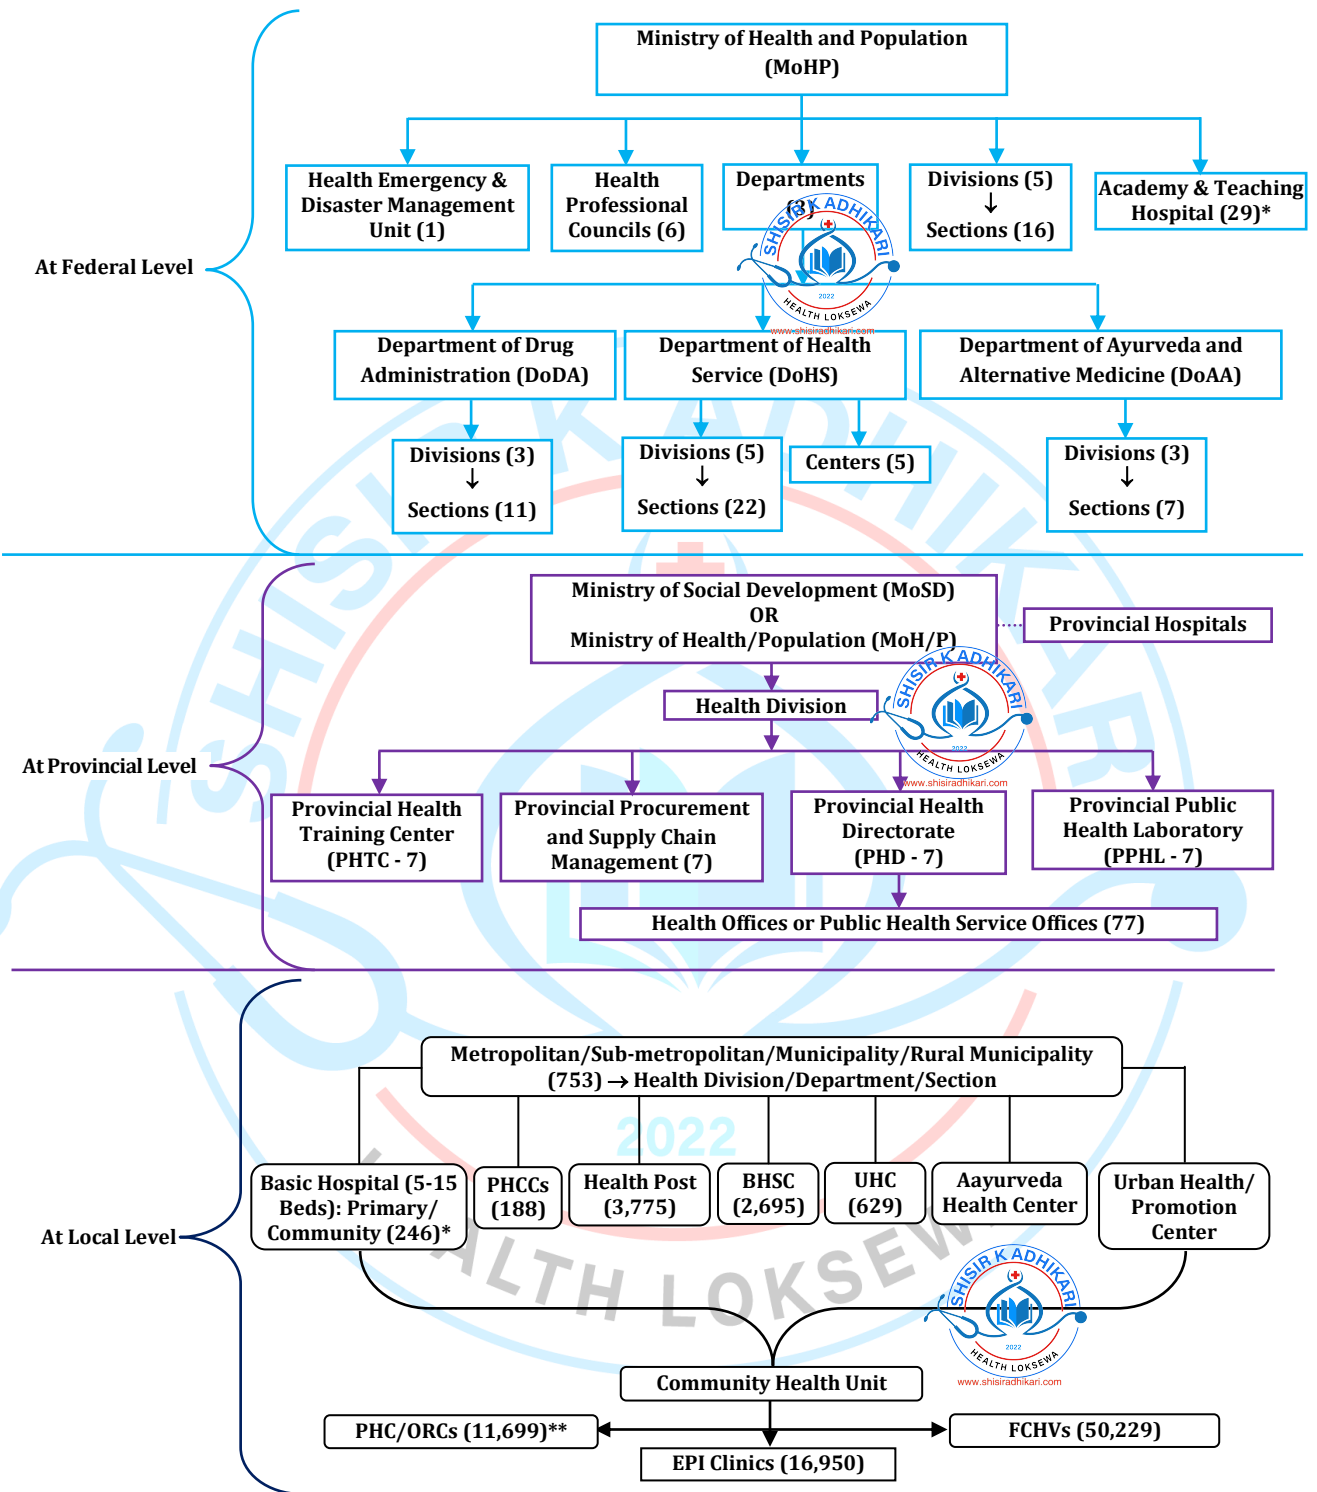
At Federal Level

Ministry of Health and Population (MoHP)

Health Emergency & Disaster Management Unit (1)

Health Professional Councils (6)

Departments (3)

Divisions (5) ↓ Sections (16)

Academy & Teaching Hospital (29)*

SHISIR K ADHIKARI
2022
HEALTH LOKSEWA
www.shisiradhikari.com

Department of Drug Administration (DoDA)

Department of Health Service (DoHS)

Department of Ayurveda and Alternative Medicine (DoAA)

Divisions (3) ↓ Sections (11)

Divisions (5) ↓ Sections (22)

Centers (5)

Divisions (3) ↓ Sections (7)

At Provincial Level

Ministry of Social Development (MoSD) OR Ministry of Health/Population (MoH/P)

Provincial Hospitals

Health Division

SHISIR K ADHIKARI
2022
HEALTH LOKSEWA
www.shisiradhikari.com

Provincial Health Training Center (PHTC - 7)

Provincial Procurement and Supply Chain Management (7)

Provincial Health Directorate (PHD - 7)

Provincial Public Health Laboratory (PPHL - 7)

Health Offices or Public Health Service Offices (77)

At Local Level

Metropolitan/Sub-metropolitan/Municipality/Rural Municipality (753) → Health Division/Department/Section

2022

Basic Hospital (5-15 Beds): Primary/ Community (246)*

PHCCs (188)

Health Post (3,775)

BHSC (2,695)

UHC (629)

Aayurveda Health Center

Urban Health/ Promotion Center

HEALTH LOKSEWA

SHISIR K ADHIKARI
2022
HEALTH LOKSEWA
www.shisiradhikari.com

Community Health Unit

PHC/ORCs (11,699)**

FCHVs (50,229)

EPI Clinics (16,950)